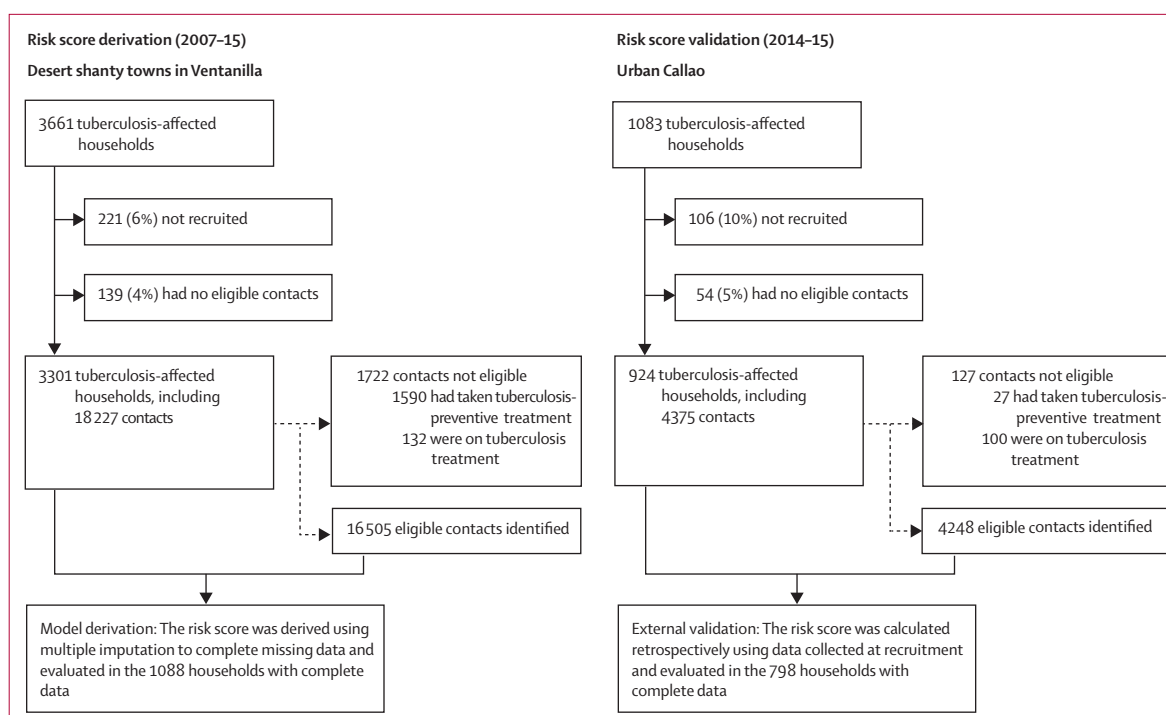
Risk score derivation (2007–15)

Desert shanty towns in Ventanilla

3661 tuberculosis-affected households

221 (6%) not recruited

139 (4%) had no eligible contacts

3301 tuberculosis-affected households, including 18 227 contacts

1722 contacts not eligible
1590 had taken tuberculosis-preventive treatment
132 were on tuberculosis treatment

16 505 eligible contacts identified

Model derivation: The risk score was derived using multiple imputation to complete missing data and evaluated in the 1088 households with complete data

Risk score validation (2014–15)

Urban Callao

1083 tuberculosis-affected households

106 (10%) not recruited

54 (5%) had no eligible contacts

924 tuberculosis-affected households, including 4375 contacts

127 contacts not eligible
27 had taken tuberculosis-preventive treatment
100 were on tuberculosis treatment

4248 eligible contacts identified

External validation: The risk score was calculated retrospectively using data collected at recruitment and evaluated in the 798 households with complete data